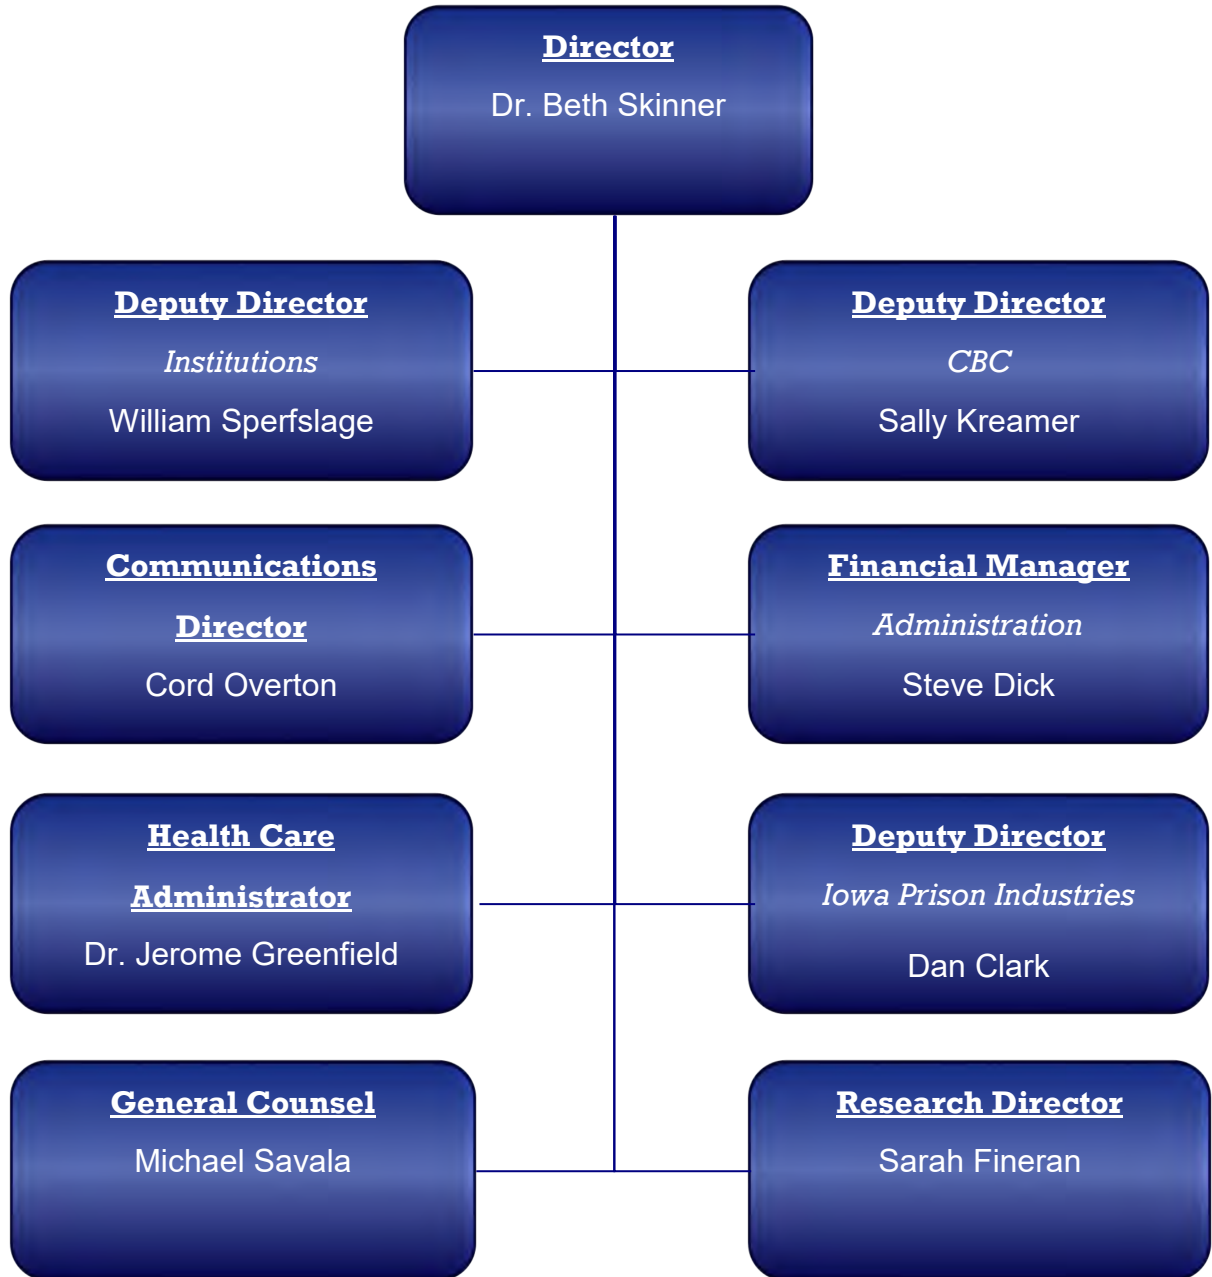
Director
Dr. Beth Skinner

Deputy Director
Institutions
William Sperfslage

Deputy Director
CBC
Sally Kreamer

Communications Director
Cord Overton

Financial Manager
Administration
Steve Dick

Health Care Administrator
Dr. Jerome Greenfield

Deputy Director
Iowa Prison Industries
Dan Clark

General Counsel
Michael Savala

Research Director
Sarah Fineran